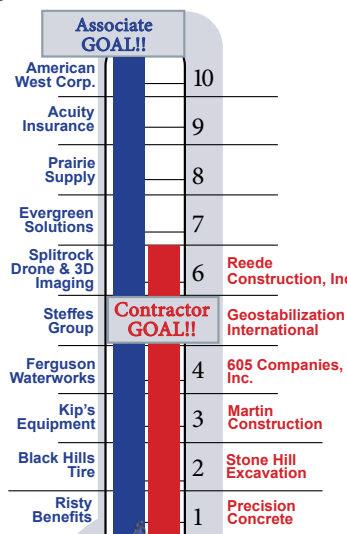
Associate GOAL!!

American West Corp.
10
Acuity Insurance
9
Prairie Supply
8
Evergreen Solutions
7
Splitrock Drone & 3D Imaging
6
Reede Construction, Inc
Steffes Group
Contractor GOAL!!
Geostabilization International
Ferguson Waterworks
4
605 Companies, Inc.
Kip's Equipment
3
Martin Construction
Black Hills Tire
2
Stone Hill Excavation
Risty Benefits
1
Precision Concrete